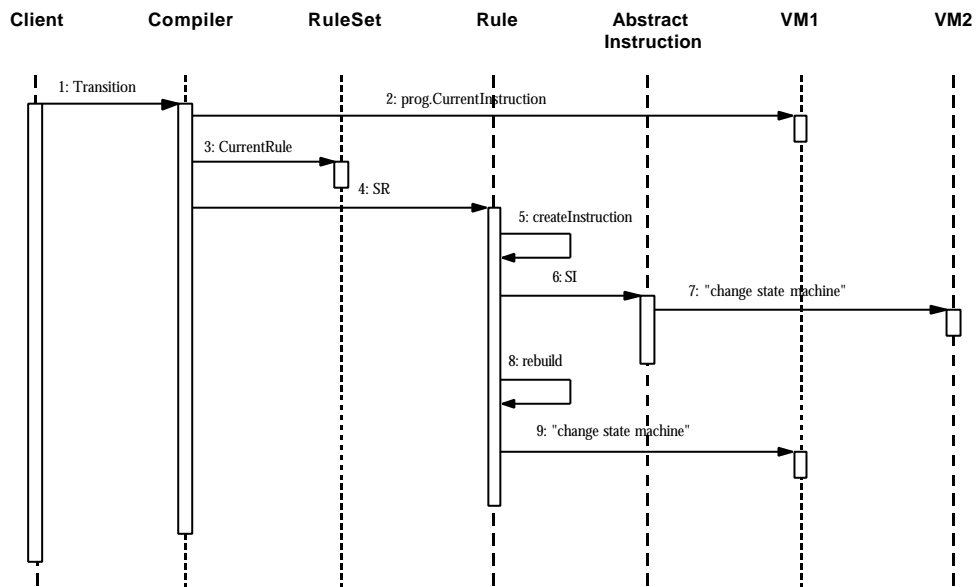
Client
Compiler
RuleSet
Rule
Abstract Instruction
VM1
VM2

1: Transition
2: prog.CurrentInstruction
3: CurrentRule
4: SR
5: createInstruction
6: SI
7: "change state machine"
8: rebuild
9: "change state machine"